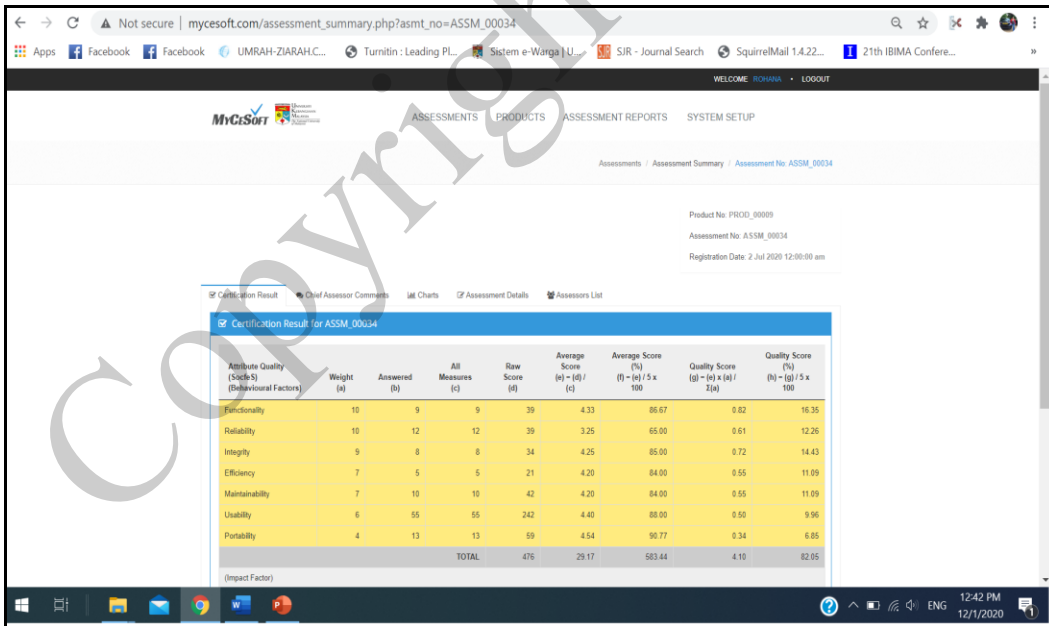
Not secure | mycesoft.com/assessment_summary.php?asmt_no=ASSM_00034

Apps Facebook Facebook UMRAH-ZIARAH.C... Turnitin : Leading Pl... Sistem e-Warga | U... SJR - Journal Search SquirrelMail 1.4.22... 21th IBIMA Confere...

WELCOME ROHANA • LOGOUT

MyCeSoft

ASSESSMENTS PRODUCTS ASSESSMENT REPORTS SYSTEM SETUP

Assessments / Assessment Summary / Assessment No: ASSM_00034

Product No: PROD_00009

Assessment No: ASSM_00034

Registration Date: 2 Jul 2020 12:00:00 am

Certification Result Chief Assessor Comments Charts Assessment Details Assessors List

Certification Result for ASSM_00034

| Attribute Quality (SocfeS) (Behavioural Factors) | Weight (a) | Answered (b) | All Measures (c) | Raw Score (d) | Average Score (e) = (d) / (c) | Average Score (%) (f) = (e) / 5 x 100 | Quality Score (g) = (e) x (a) / Σ(a) | Quality Score (%) (h) = (g) / 5 x 100 |
|---|---|---|---|---|---|---|---|---|
| Functionality | 10 | 9 | 9 | 39 | 4.33 | 86.67 | 0.82 | 16.35 |
| Reliability | 10 | 12 | 12 | 39 | 3.25 | 65.00 | 0.61 | 12.26 |
| Integrity | 9 | 8 | 8 | 34 | 4.25 | 85.00 | 0.72 | 14.43 |
| Efficiency | 7 | 5 | 5 | 21 | 4.20 | 84.00 | 0.55 | 11.09 |
| Maintainability | 7 | 10 | 10 | 42 | 4.20 | 84.00 | 0.55 | 11.09 |
| Usability | 6 | 55 | 55 | 242 | 4.40 | 88.00 | 0.50 | 9.96 |
| Portability | 4 | 13 | 13 | 59 | 4.54 | 90.77 | 0.34 | 6.85 |
| | | | TOTAL | 476 | 29.17 | 583.44 | 4.10 | 82.05 |

(Impact Factor)

Copyright

ENG 12:42 PM 12/1/2020